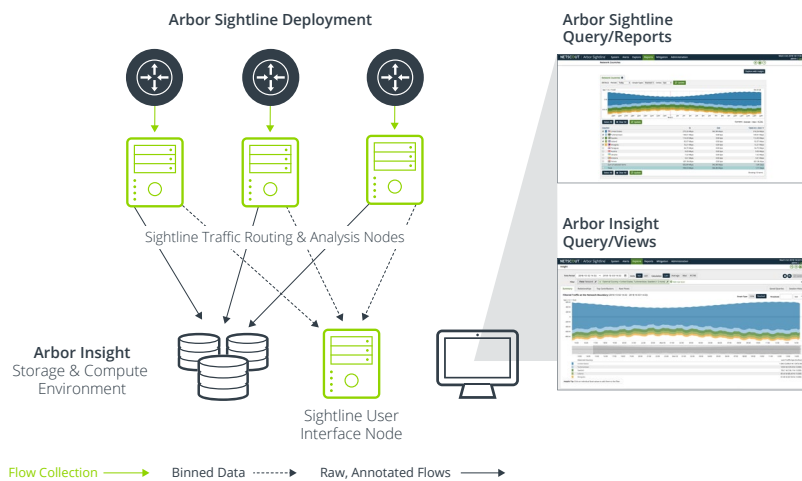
Arbor Sightline Deployment

Arbor Sightline Query/Reports

Sightline Traffic Routing & Analysis Nodes

Arbor Insight Query/Views

Arbor Insight
Storage & Compute Environment

Sightline User Interface Node

Flow Collection

Binned Data

Raw, Annotated Flows